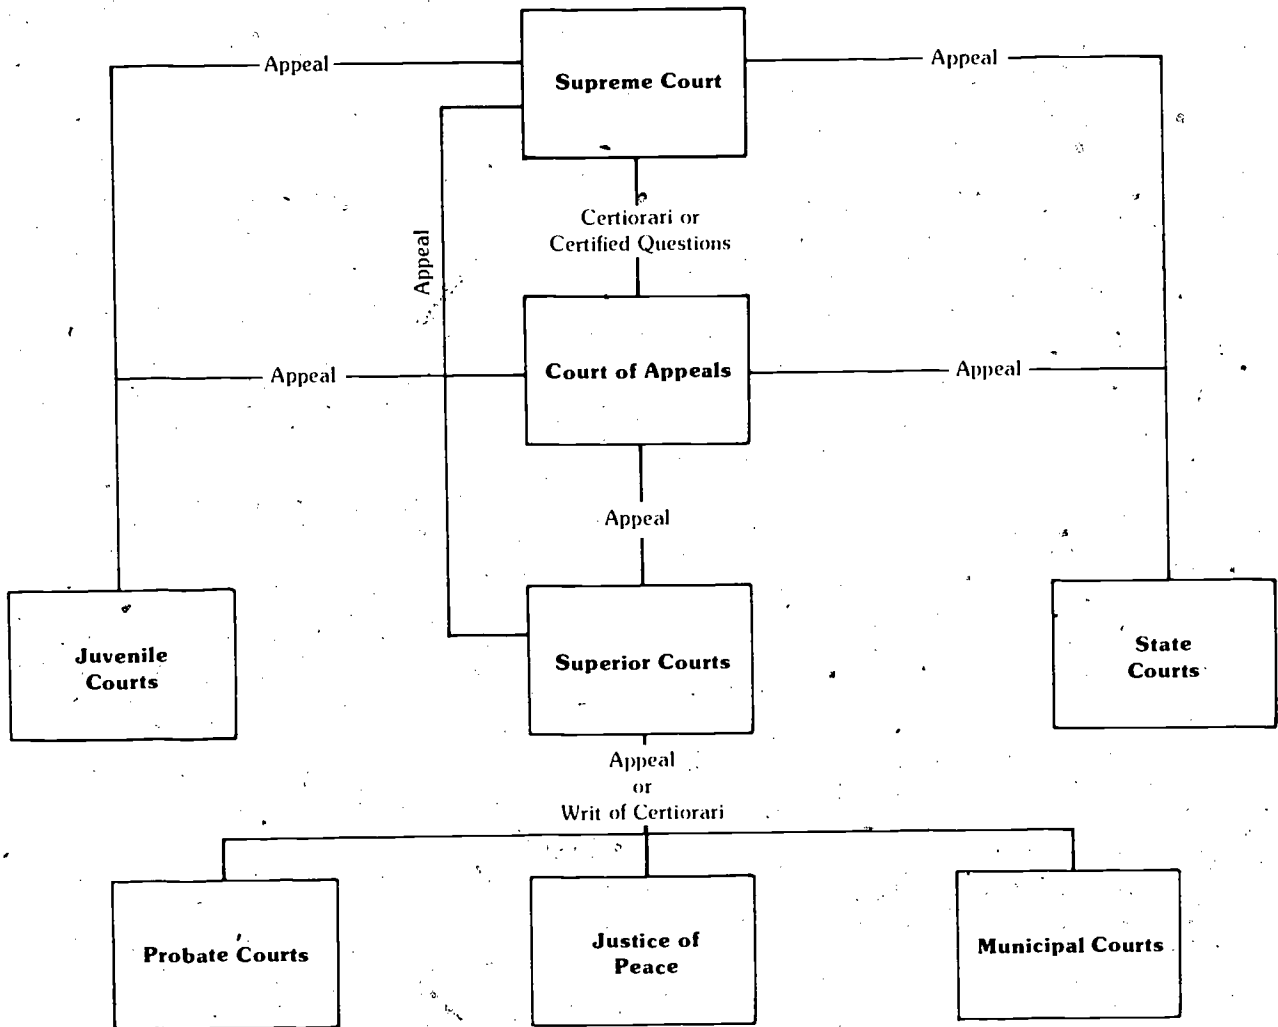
Appeal

Supreme Court

Appeal

Certiorari or
Certified Questions

Appeal

Appeal

Court of Appeals

Appeal

Appeal

Juvenile Courts

Superior Courts

State Courts

Appeal
or
Writ of Certiorari

Probate Courts

Justice of Peace

Municipal Courts